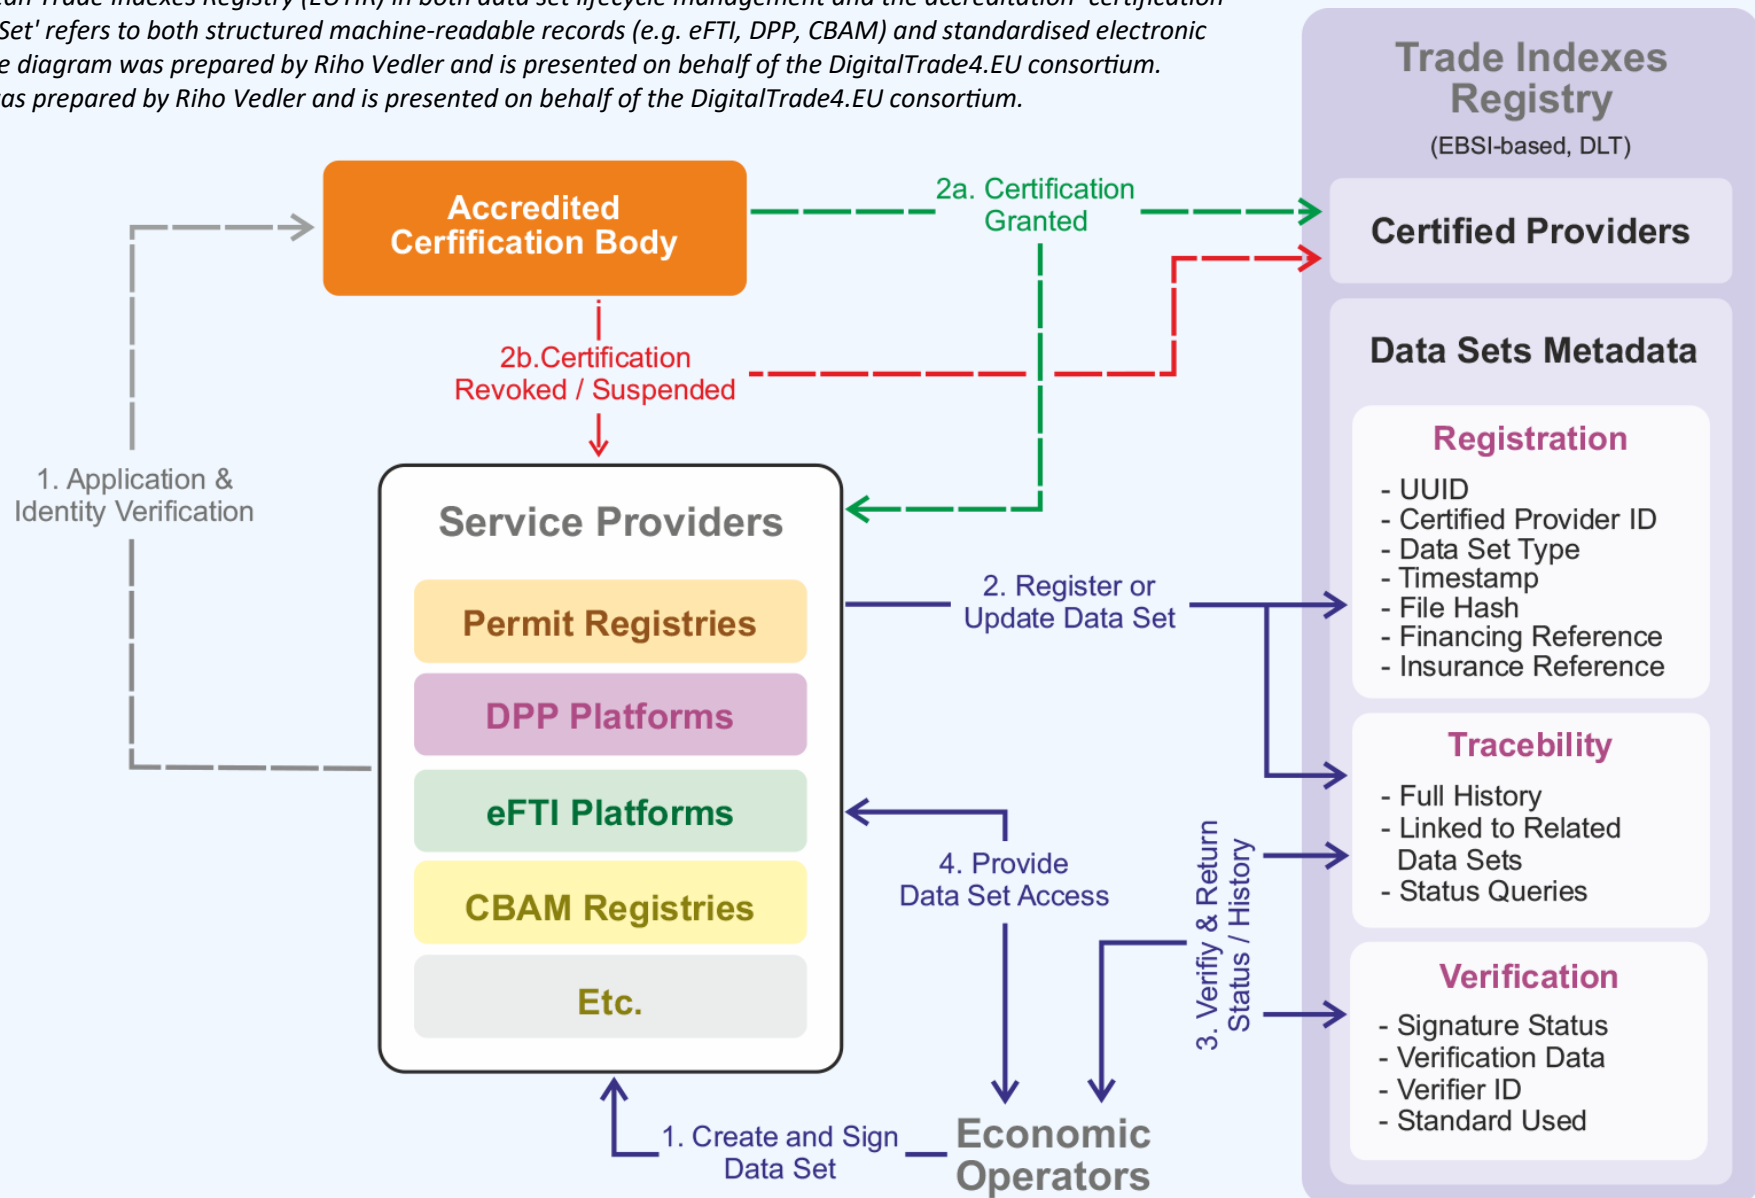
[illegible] Trade Indexes Registry (EUTIR) in both data set lifecycle management and the accreditation certification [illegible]
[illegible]Set' refers to both structured machine-readable records (e.g. eFTI, DPP, CBAM) and standardised electronic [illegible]
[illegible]e diagram was prepared by Riho Vedler and is presented on behalf of the DigitalTrade4.EU consortium.
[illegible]as prepared by Riho Vedler and is presented on behalf of the DigitalTrade4.EU consortium.

Accredited Cerfification Body

2a. Certification Granted

2b.Certification Revoked / Suspended

1. Application & Identity Verification

Service Providers

Permit Registries

DPP Platforms

eFTI Platforms

CBAM Registries

Etc.

2. Register or Update Data Set

4. Provide Data Set Access

3. Verifiy & Return Status / History

1. Create and Sign Data Set

Economic Operators

Trade Indexes Registry

(EBSI-based, DLT)

Certified Providers

Data Sets Metadata

Registration

- UUID
- Certified Provider ID
- Data Set Type
- Timestamp
- File Hash
- Financing Reference
- Insurance Reference

Tracebility

- Full History
- Linked to Related Data Sets
- Status Queries

Verification

- Signature Status
- Verification Data
- Verifier ID
- Standard Used